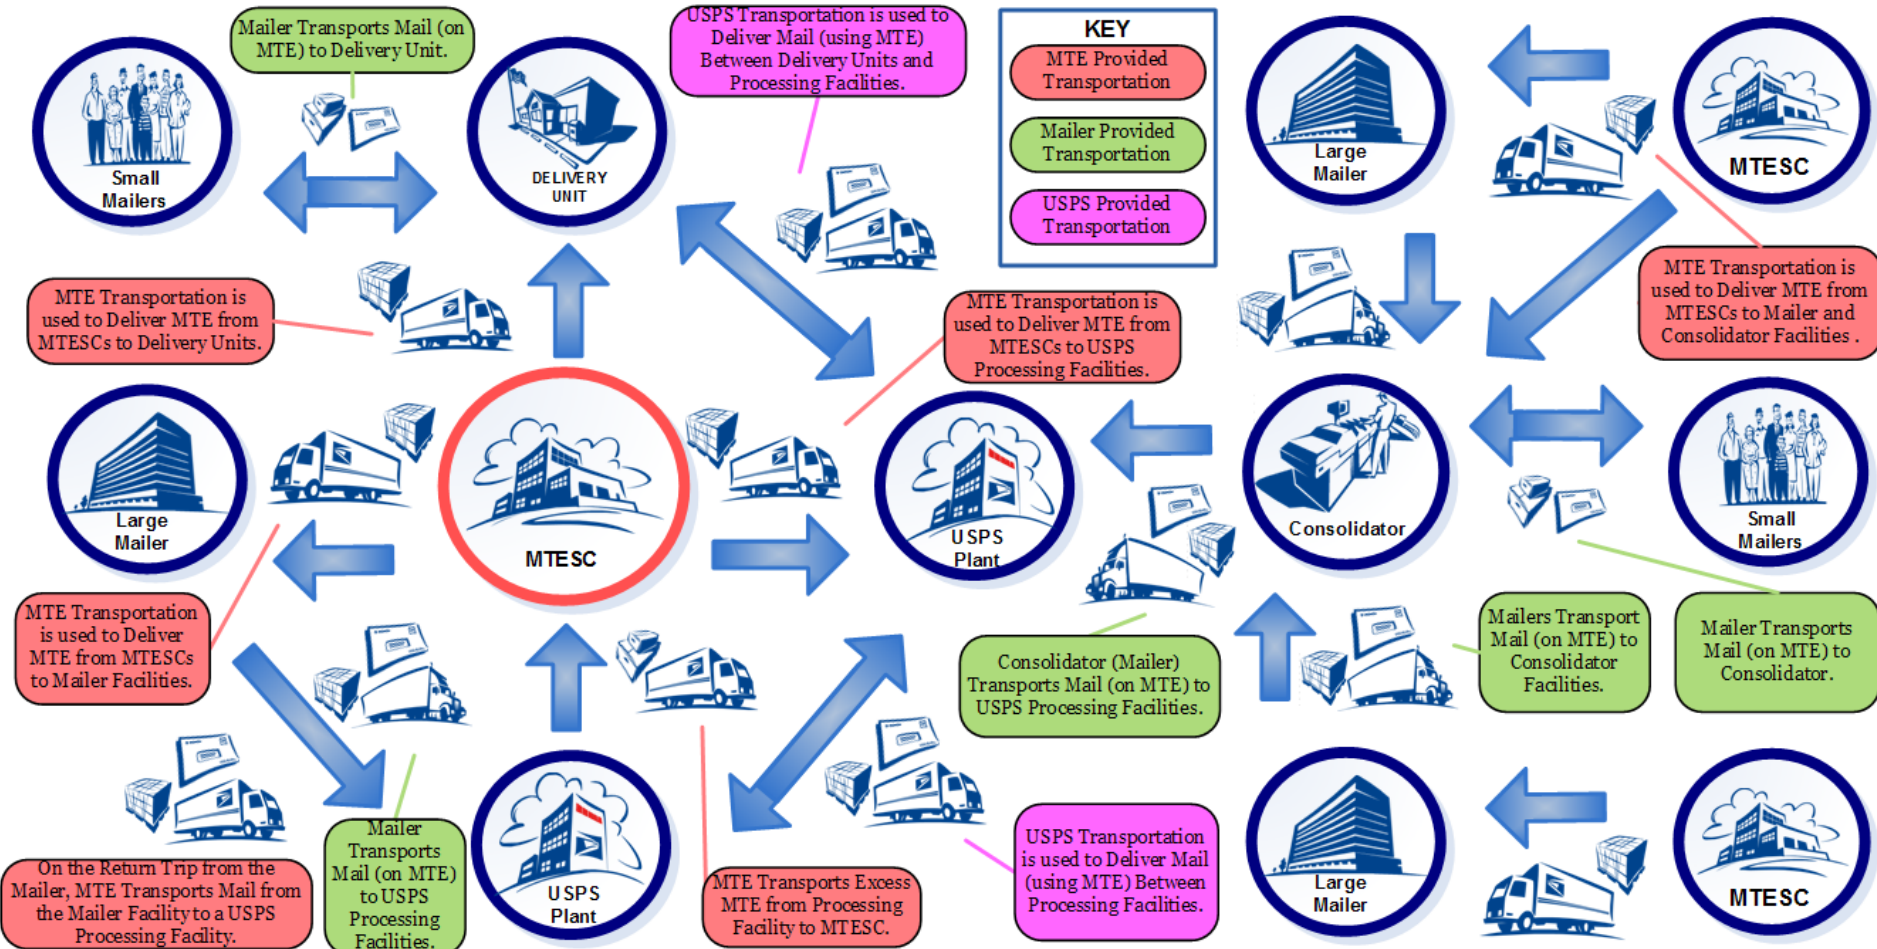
Mailer Transports Mail (on MTE) to Delivery Unit.

Small Mailers

DELIVERY UNIT

USPS Transportation is used to Deliver Mail (using MTE) Between Delivery Units and Processing Facilities.

KEY
MTE Provided Transportation
Mailer Provided Transportation
USPS Provided Transportation

Large Mailer

MTESC

MTE Transportation is used to Deliver MTE from MTESCs to Delivery Units.

MTE Transportation is used to Deliver MTE from MTESCs to USPS Processing Facilities.

MTE Transportation is used to Deliver MTE from MTESCs to Mailer and Consolidator Facilities .

Large Mailer

MTESC

USPS Plant

Consolidator

Small Mailers

MTE Transportation is used to Deliver MTE from MTESCs to Mailer Facilities.

Consolidator (Mailer) Transports Mail (on MTE) to USPS Processing Facilities.

Mailers Transport Mail (on MTE) to Consolidator Facilities.

Mailer Transports Mail (on MTE) to Consolidator.

On the Return Trip from the Mailer, MTE Transports Mail from the Mailer Facility to a USPS Processing Facility.

Mailer Transports Mail (on MTE) to USPS Processing Facilities.

USPS Plant

MTE Transports Excess MTE from Processing Facility to MTESC.

USPS Transportation is used to Deliver Mail (using MTE) Between Processing Facilities.

Large Mailer

MTESC